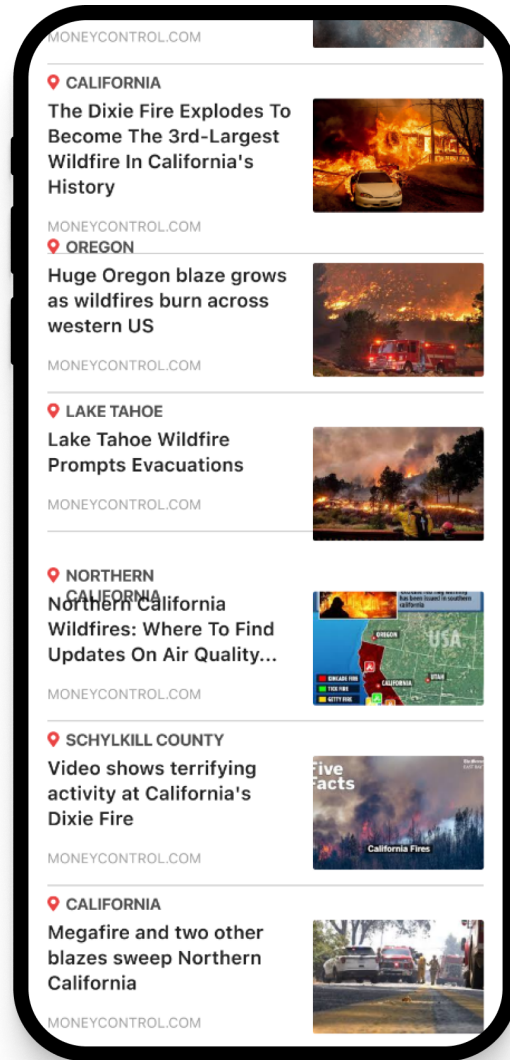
MONEYCONTROL.COM

CALIFORNIA

The Dixie Fire Explodes To Become The 3rd-Largest Wildfire In California's History

MONEYCONTROL.COM

OREGON

Huge Oregon blaze grows as wildfires burn across western US

MONEYCONTROL.COM

LAKE TAHOE

Lake Tahoe Wildfire Prompts Evacuations

MONEYCONTROL.COM

NORTHERN CALIFORNIA

Northern California Wildfires: Where To Find Updates On Air Quality...

OREGON

USA

CALIFORNIA

UTAH

MONEYCONTROL.COM

SCHYLKILL COUNTY

Video shows terrifying activity at California's Dixie Fire

Five Facts

California Fires

MONEYCONTROL.COM

CALIFORNIA

Megafire and two other blazes sweep Northern California

MONEYCONTROL.COM